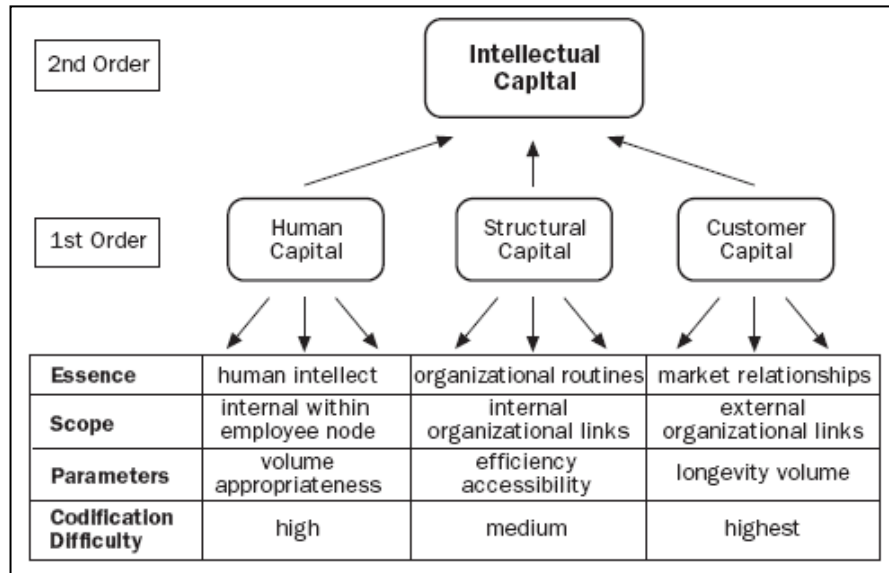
2nd Order

Intellectual Capital

1st Order

Human Capital

Structural Capital

Customer Capital

| Essence | human intellect | organizational routines | market relationships |
|---|---|---|---|
| Scope | internal within employee node | internal organizational links | external organizational links |
| Parameters | volume appropriateness | efficiency accessibility | longevity volume |
| Codification Difficulty | high | medium | highest |